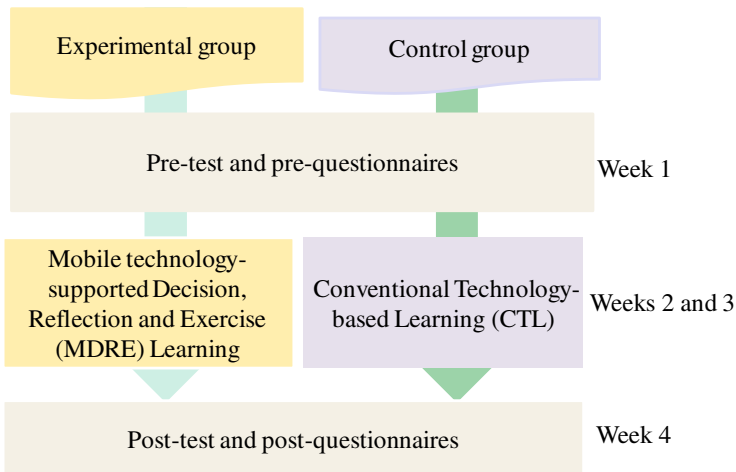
Experimental group

Control group

Pre-test and pre-questionnaires

Week 1

Mobile technology-supported Decision, Reflection and Exercise (MDRE) Learning

Conventional Technology-based Learning (CTL)

Weeks 2 and 3

Post-test and post-questionnaires

Week 4